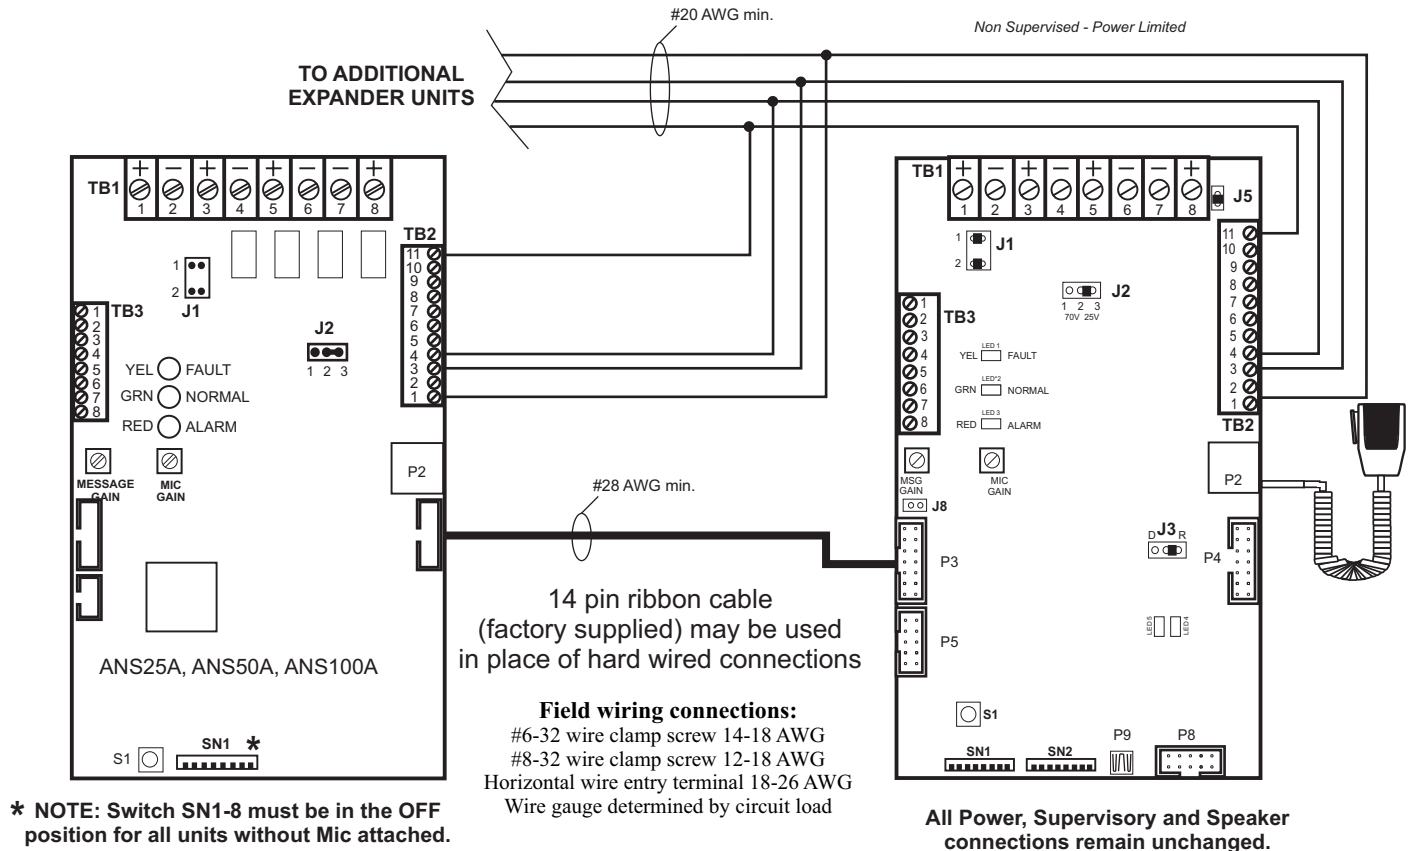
#20 AWG min.

Non Supervised - Power Limited

TO ADDITIONAL EXPANDER UNITS

TB1
+ 1
– 2
+ 3
– 4
+ 5
– 6
– 7
+ 8

1
2
J1

TB2
11
10
9
8
7
6
5
4
3
2
1

TB3
1
2
3
4
5
6
7
8

J2
1 2 3

YEL FAULT
GRN NORMAL
RED ALARM

MESSAGE GAIN
MIC GAIN

P2

#28 AWG min.

ANS25A, ANS50A, ANS100A

S1
SN1 *

* NOTE: Switch SN1-8 must be in the OFF position for all units without Mic attached.

14 pin ribbon cable (factory supplied) may be used in place of hard wired connections

Field wiring connections:
#6-32 wire clamp screw 14-18 AWG
#8-32 wire clamp screw 12-18 AWG
Horizontal wire entry terminal 18-26 AWG
Wire gauge determined by circuit load

TB1
+ 1
– 2
+ 3
– 4
+ 5
– 6
– 7
+ 8

J5

1
2
J1

J2
1 2 3
70V 25V

TB3
1
2
3
4
5
6
7
8

LED 1
YEL FAULT
LED 2
GRN NORMAL
LED 3
RED ALARM

11
10
9
8
7
6
5
4
3
2
1
TB2

MSG GAIN
MIC GAIN
J8

P2

P3
D J3 R
P4

LED5 LED4

P5

S1

SN1
SN2
P9
P8

All Power, Supervisory and Speaker connections remain unchanged.